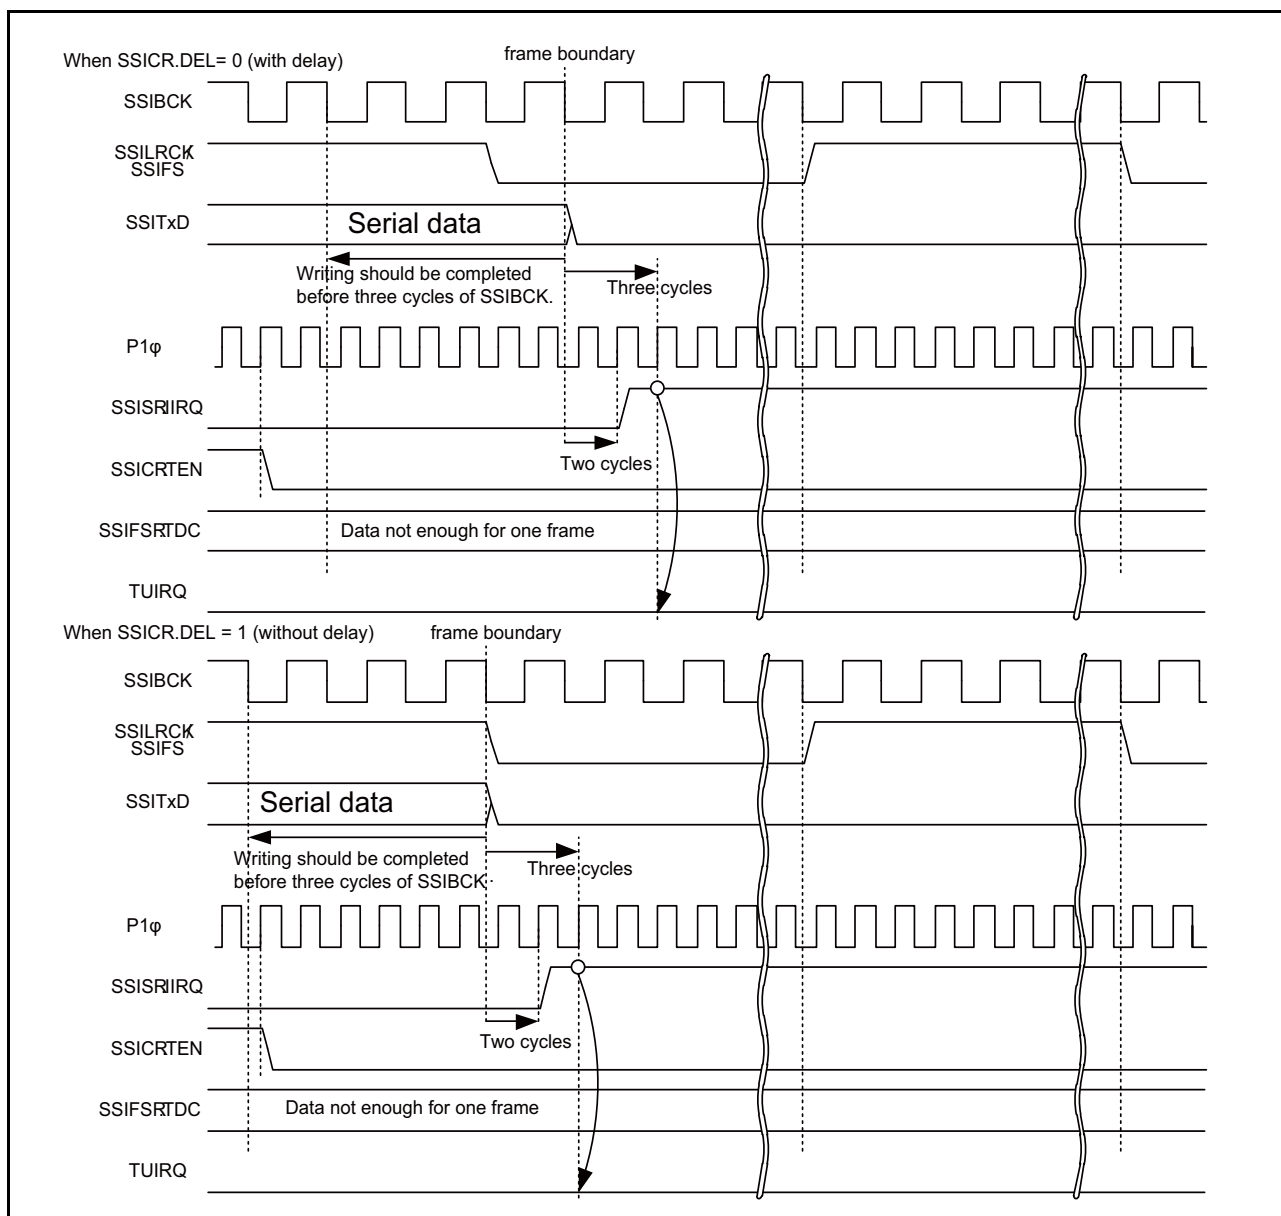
When SSICR.DEL= 0 (with delay)

frame boundary

SSIBCK

SSILRCK SSIFS

SSITxD

Serial data

Writing should be completed before three cycles of SSIBCK.

Three cycles

P1φ

SSISR.IIRQ

Two cycles

SSICR.TEN

SSIFSR.TDC

Data not enough for one frame

TUIRQ

When SSICR.DEL = 1 (without delay)

frame boundary

SSIBCK

SSILRCK SSIFS

SSITxD

Serial data

Writing should be completed before three cycles of SSIBCK.

Three cycles

P1φ

SSISR.IIRQ

Two cycles

SSICR.TEN

SSIFSR.TDC

Data not enough for one frame

TUIRQ